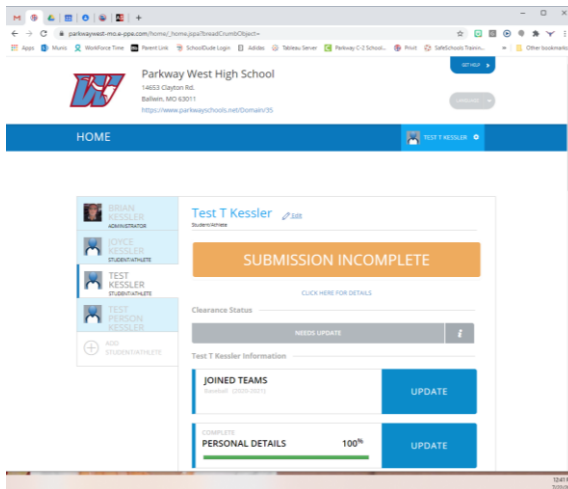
parkwaywest-mo.e-ppe.com/home/_home.jsp#/breadCrumbObject=

Apps Music Workforce Time Parent Link SchoolDude Login Adidas Tableau Server Parkway C-2 School... Privit SafeSchools Trainin... Other bookmarks

Parkway West High School
14653 Clayton Rd.
Ballwin, MO 63011
https://www.parkwayschools.net/Domain/35

GET HELP

LANGUAGE

HOME

TEST T KESSLER

BRIAN KESSLER
ADMINISTRATOR

JOYCE KESSLER
STUDENT/ATHLETE

TEST KESSLER
STUDENT/ATHLETE

TEST PERSON KESSLER

ADD STUDENT/ATHLETE

Test T Kessler Edit
Student/Athlete

SUBMISSION INCOMPLETE

CLICK HERE FOR DETAILS

Clearance Status

NEEDS UPDATE

Test T Kessler Information

JOINED TEAMS
Baseball (2020-2021)

UPDATE

COMPLETE
PERSONAL DETAILS 100%

UPDATE